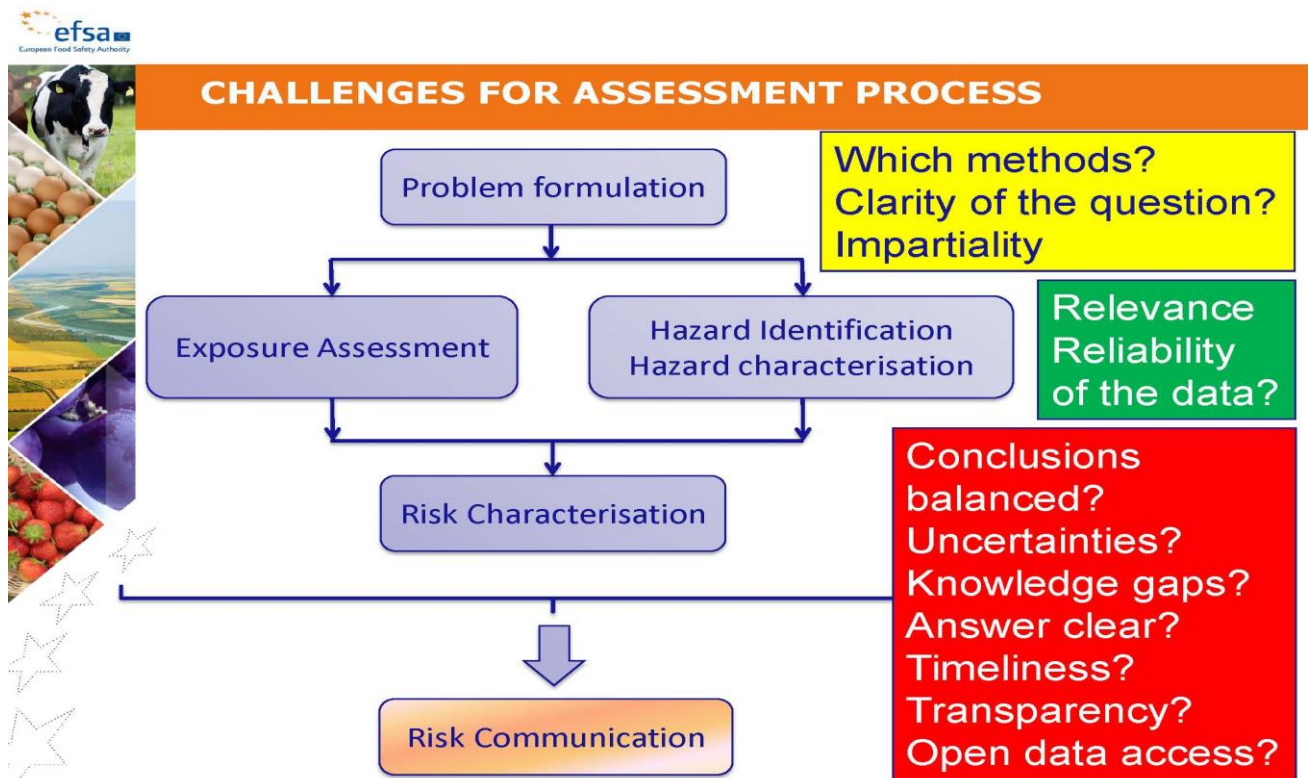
efsa
European Food Safety Authority

CHALLENGES FOR ASSESSMENT PROCESS

Problem formulation

Which methods?
Clarity of the question?
Impartiality

Exposure Assessment

Hazard Identification
Hazard characterisation

Relevance
Reliability
of the data?

Risk Characterisation

Conclusions balanced?
Uncertainties?
Knowledge gaps?
Answer clear?
Timeliness?
Transparency?
Open data access?

Risk Communication